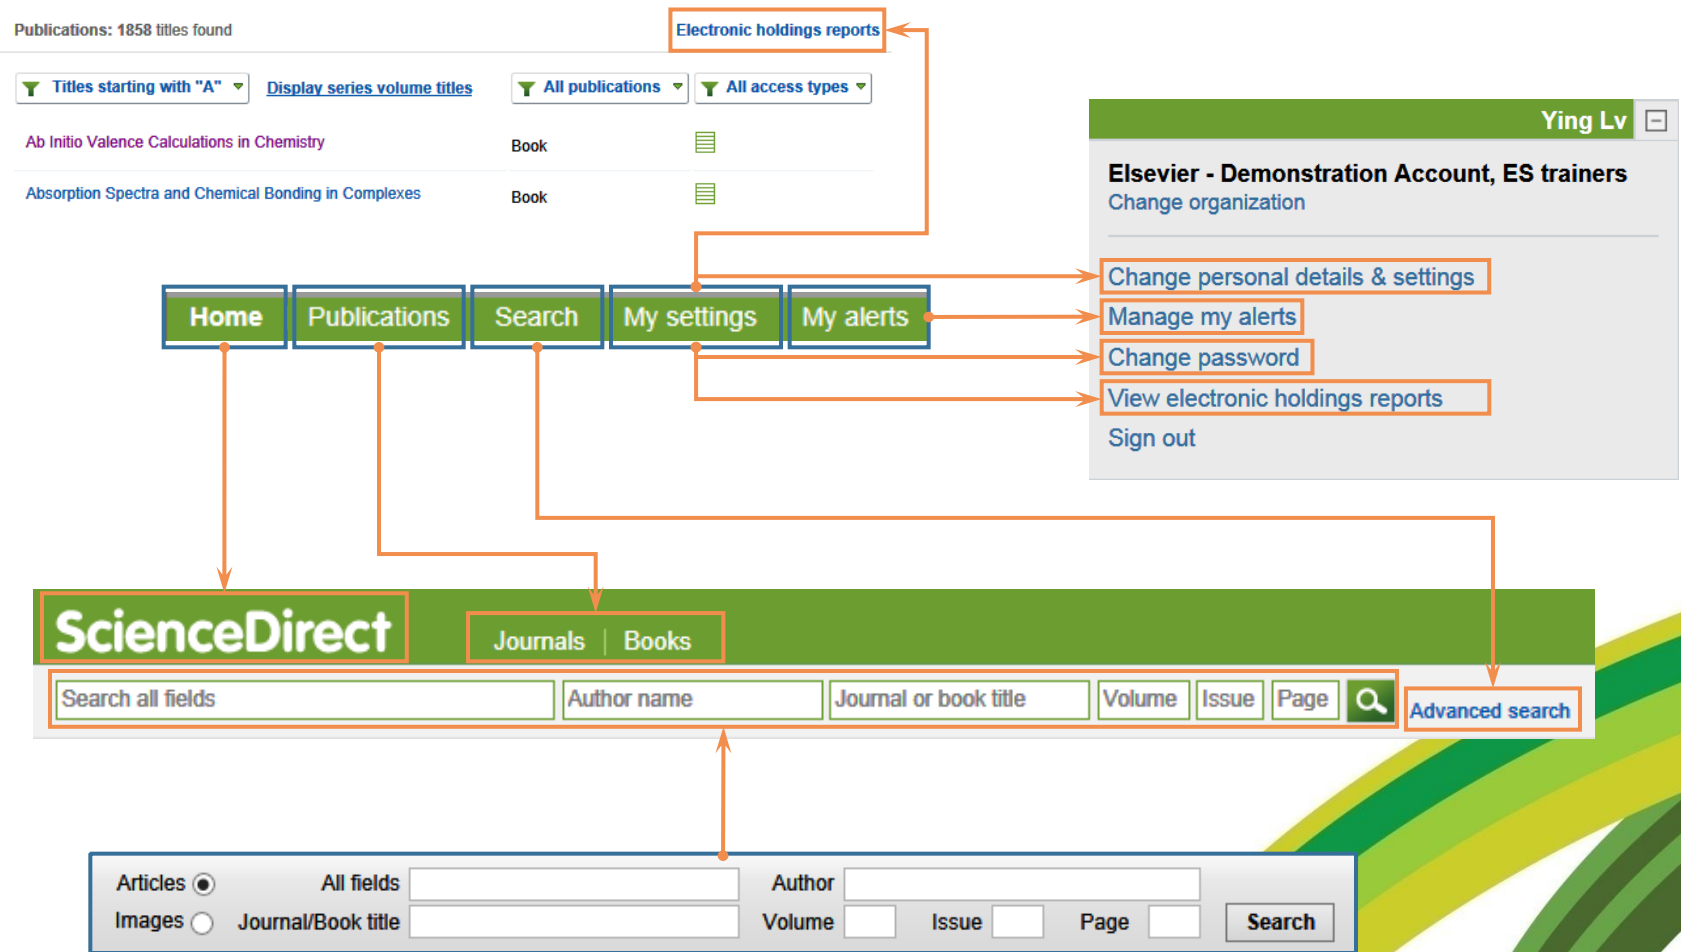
Publications: 1858 titles found

Electronic holdings reports

Titles starting with "A"

Display series volume titles

All publications

All access types

Ab Initio Valence Calculations in Chemistry

Book

Absorption Spectra and Chemical Bonding in Complexes

Book

Ying Lv

Elsevier - Demonstration Account, ES trainers

Change organization

Change personal details & settings

Manage my alerts

Change password

View electronic holdings reports

Sign out

Home

Publications

Search

My settings

My alerts

ScienceDirect

Journals

Books

Search all fields

Author name

Journal or book title

Volume

Issue

Page

Advanced search

Articles

Images

All fields

Journal/Book title

Author

Volume

Issue

Page

Search